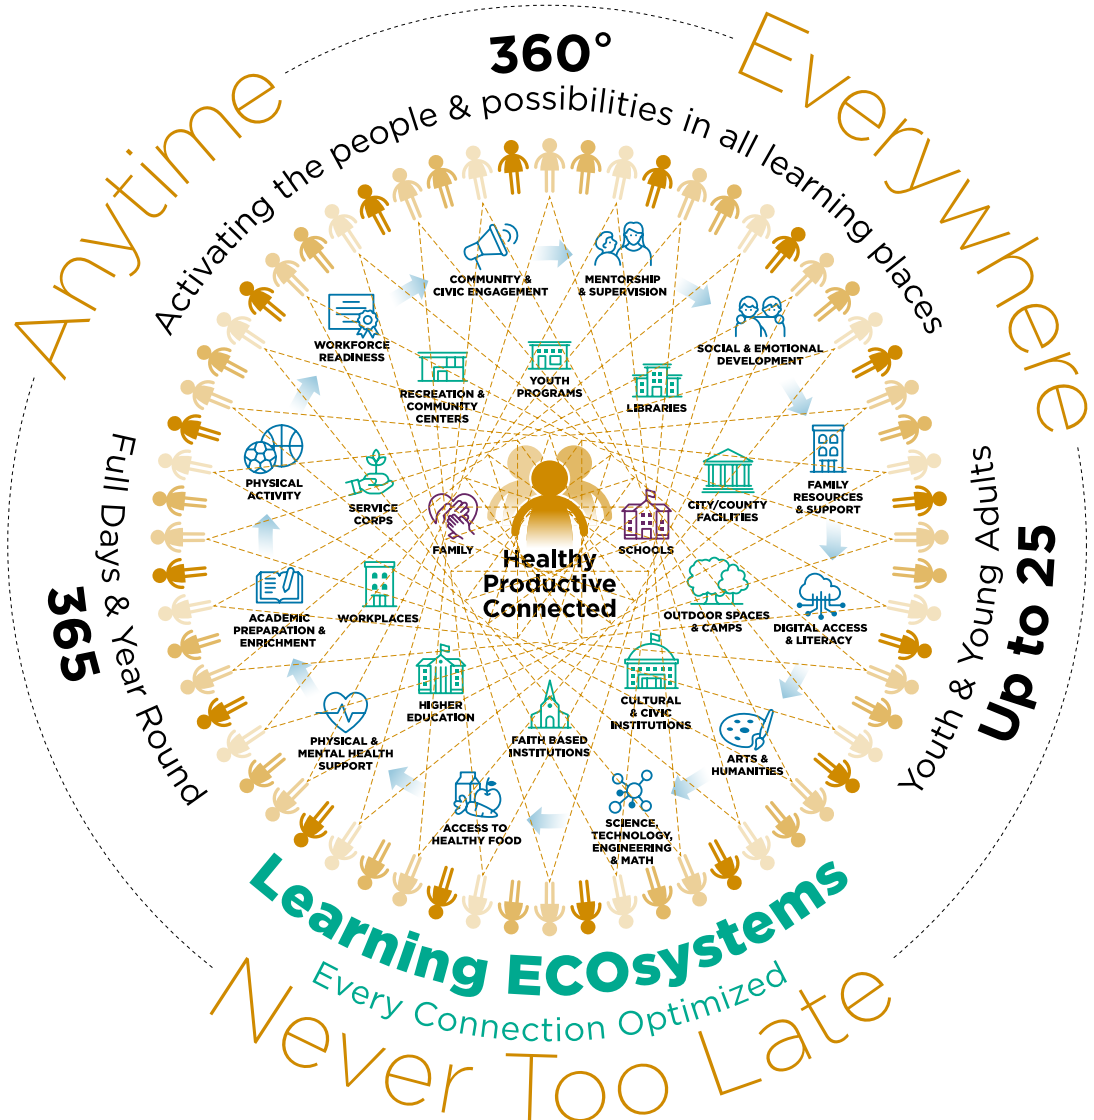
Anytime

360°

Everywhere

Activating the people & possibilities in all learning places

COMMUNITY & CIVIC ENGAGEMENT

MENTORSHIP & SUPERVISION

WORKFORCE READINESS

SOCIAL & EMOTIONAL DEVELOPMENT

RECREATION & COMMUNITY CENTERS

YOUTH PROGRAMS

LIBRARIES

PHYSICAL ACTIVITY

SERVICE CORPS

CITY/COUNTY FACILITIES

FAMILY RESOURCES & SUPPORT

FAMILY

Healthy Productive Connected

SCHOOLS

ACADEMIC PREPARATION & ENRICHMENT

WORKPLACES

OUTDOOR SPACES & CAMPS

DIGITAL ACCESS & LITERACY

HIGHER EDUCATION

CULTURAL & CIVIC INSTITUTIONS

PHYSICAL & MENTAL HEALTH SUPPORT

FAITH BASED INSTITUTIONS

ARTS & HUMANITIES

ACCESS TO HEALTHY FOOD

SCIENCE, TECHNOLOGY, ENGINEERING & MATH

Full Days & Year Round

365

Youth & Young Adults

Up to 25

Learning ECOsystems

Every Connection Optimized

Never Too Late